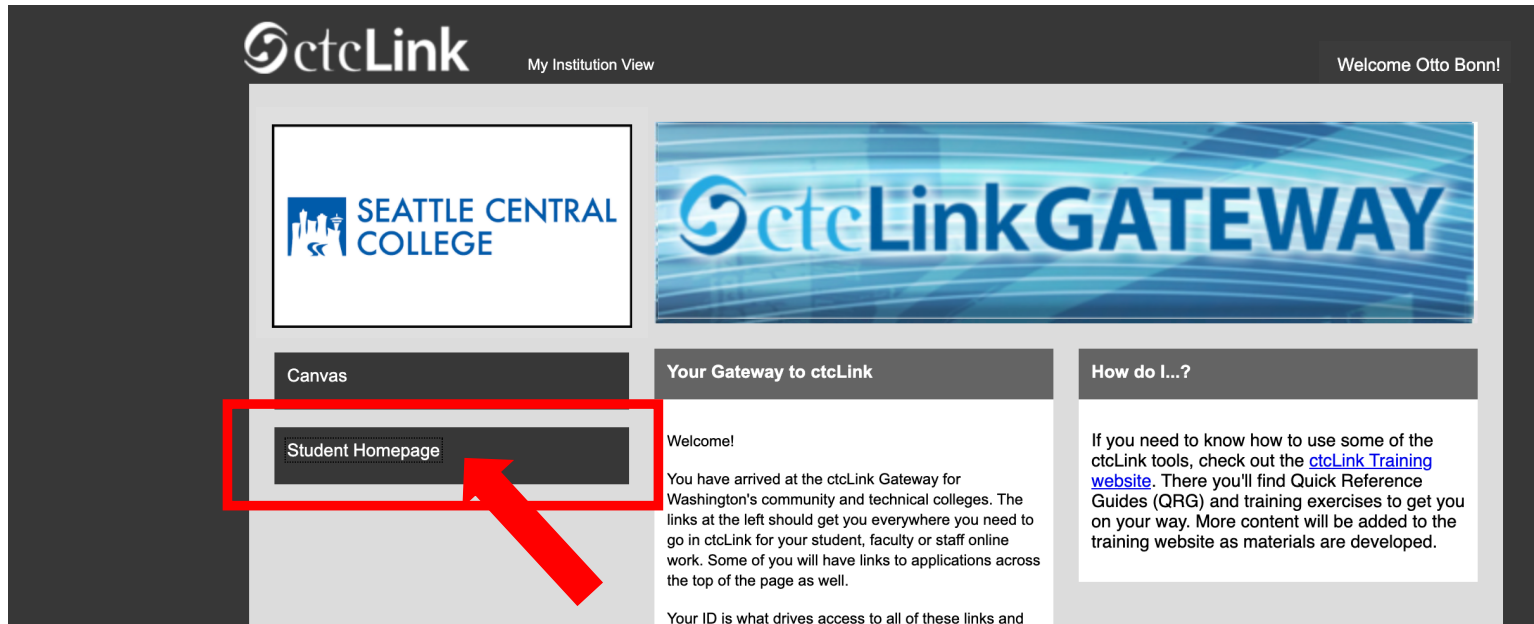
ctcLink

My Institution View

Welcome Otto Bonn!

SEATTLE CENTRAL COLLEGE

ctcLinkGATEWAY

Canvas

Student Homepage

Your Gateway to ctcLink

Welcome!

You have arrived at the ctcLink Gateway for Washington's community and technical colleges. The links at the left should get you everywhere you need to go in ctcLink for your student, faculty or staff online work. Some of you will have links to applications across the top of the page as well.

Your ID is what drives access to all of these links and

How do I...?

If you need to know how to use some of the ctcLink tools, check out the ctcLink Training website. There you'll find Quick Reference Guides (QRG) and training exercises to get you on your way. More content will be added to the training website as materials are developed.